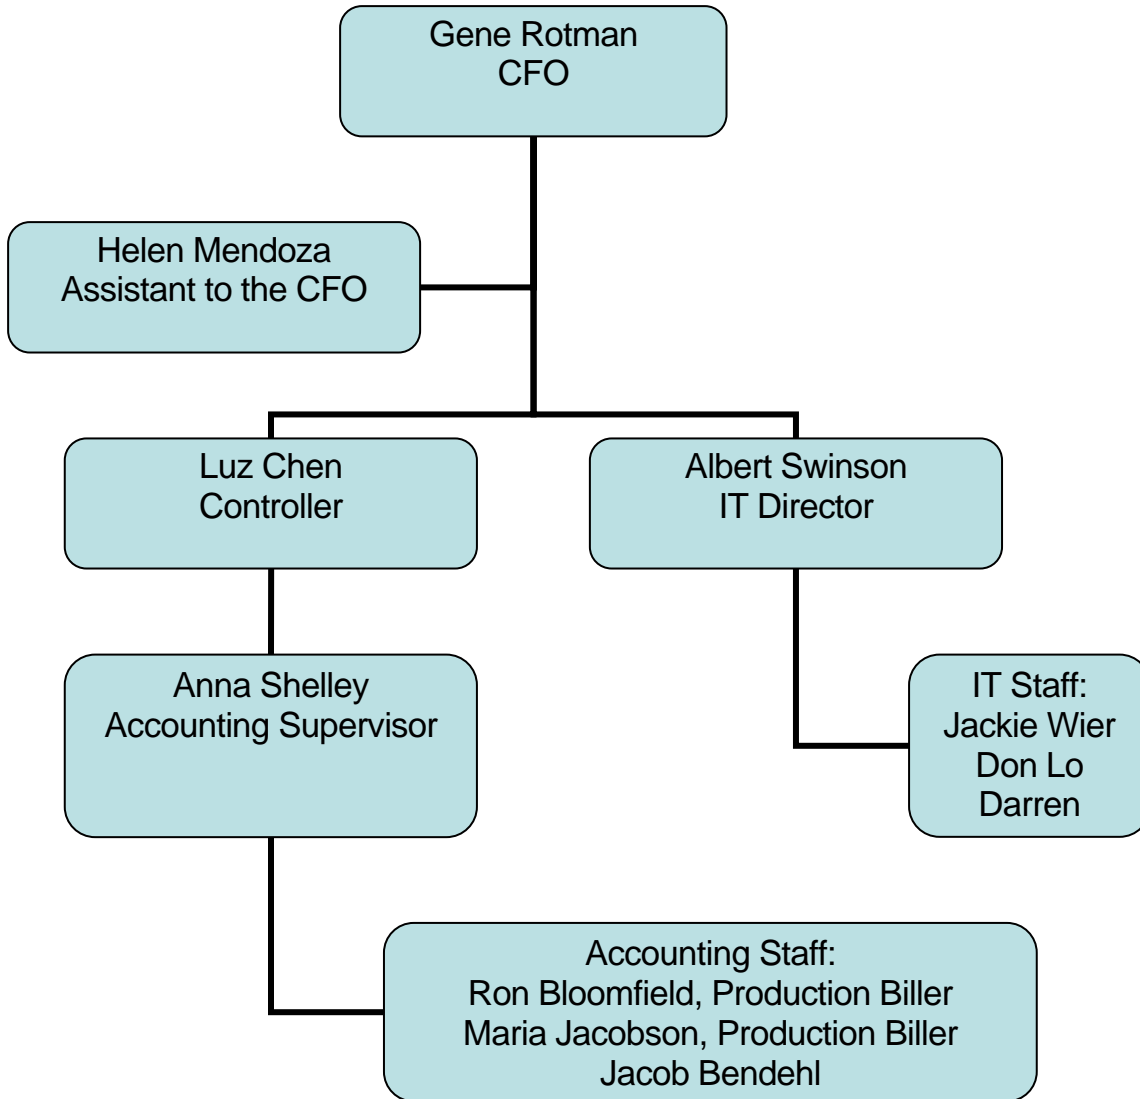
Gene Rotman
CFO

Helen Mendoza
Assistant to the CFO

Luz Chen
Controller

Albert Swinson
IT Director

Anna Shelley
Accounting Supervisor

IT Staff:
Jackie Wier
Don Lo
Darren

Accounting Staff:
Ron Bloomfield, Production Biller
Maria Jacobson, Production Biller
Jacob Bendehl